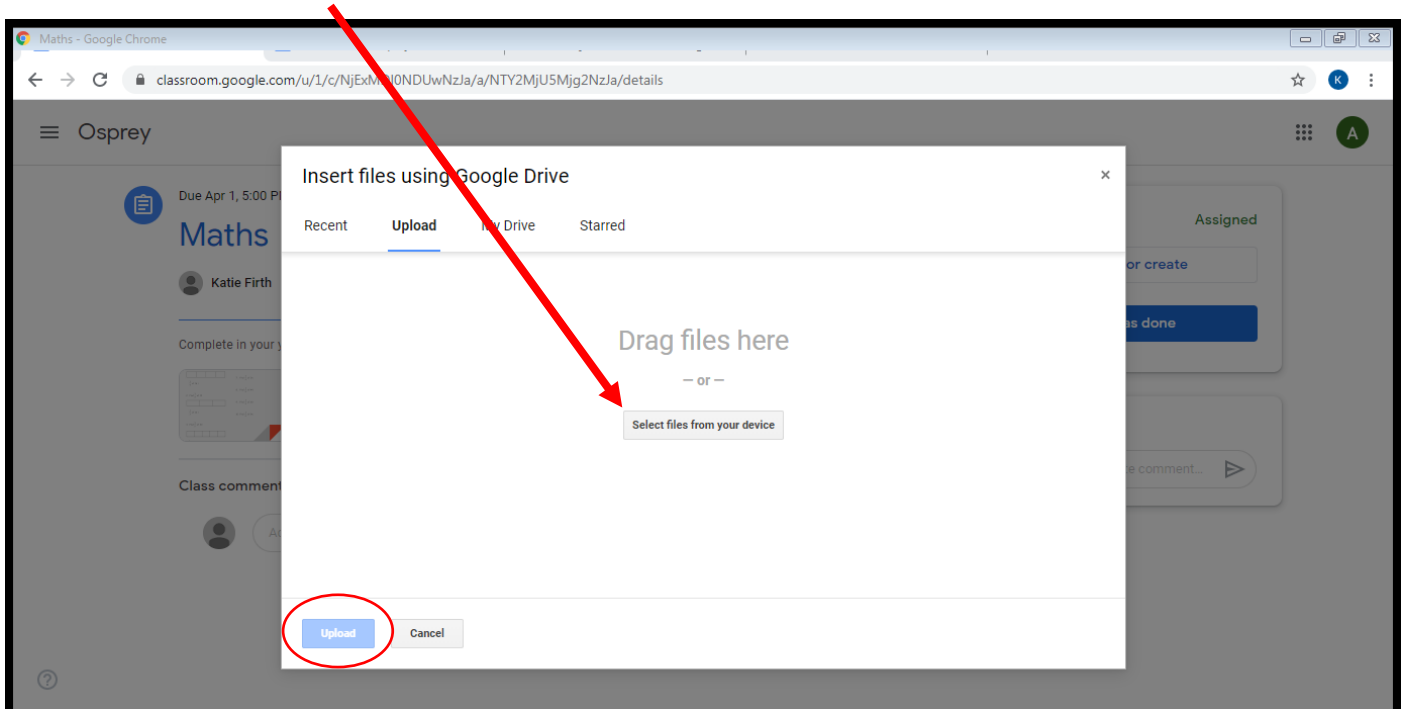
Maths - Google Chrome

classroom.google.com/u/1/c/NjExM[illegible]I0NDUwNzJa/a/NTY2MjU5Mjg2NzJa/details

K

Osprey

A

Due Apr 1, 5:00 P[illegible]

Maths

Katie Firth

Complete in your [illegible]

Class comment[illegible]

Assigned

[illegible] or create

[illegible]as done

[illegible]e comment...

Insert files using Google Drive

×

Recent

Upload

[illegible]y Drive

Starred

Drag files here

— or —

Select files from your device

Upload

Cancel